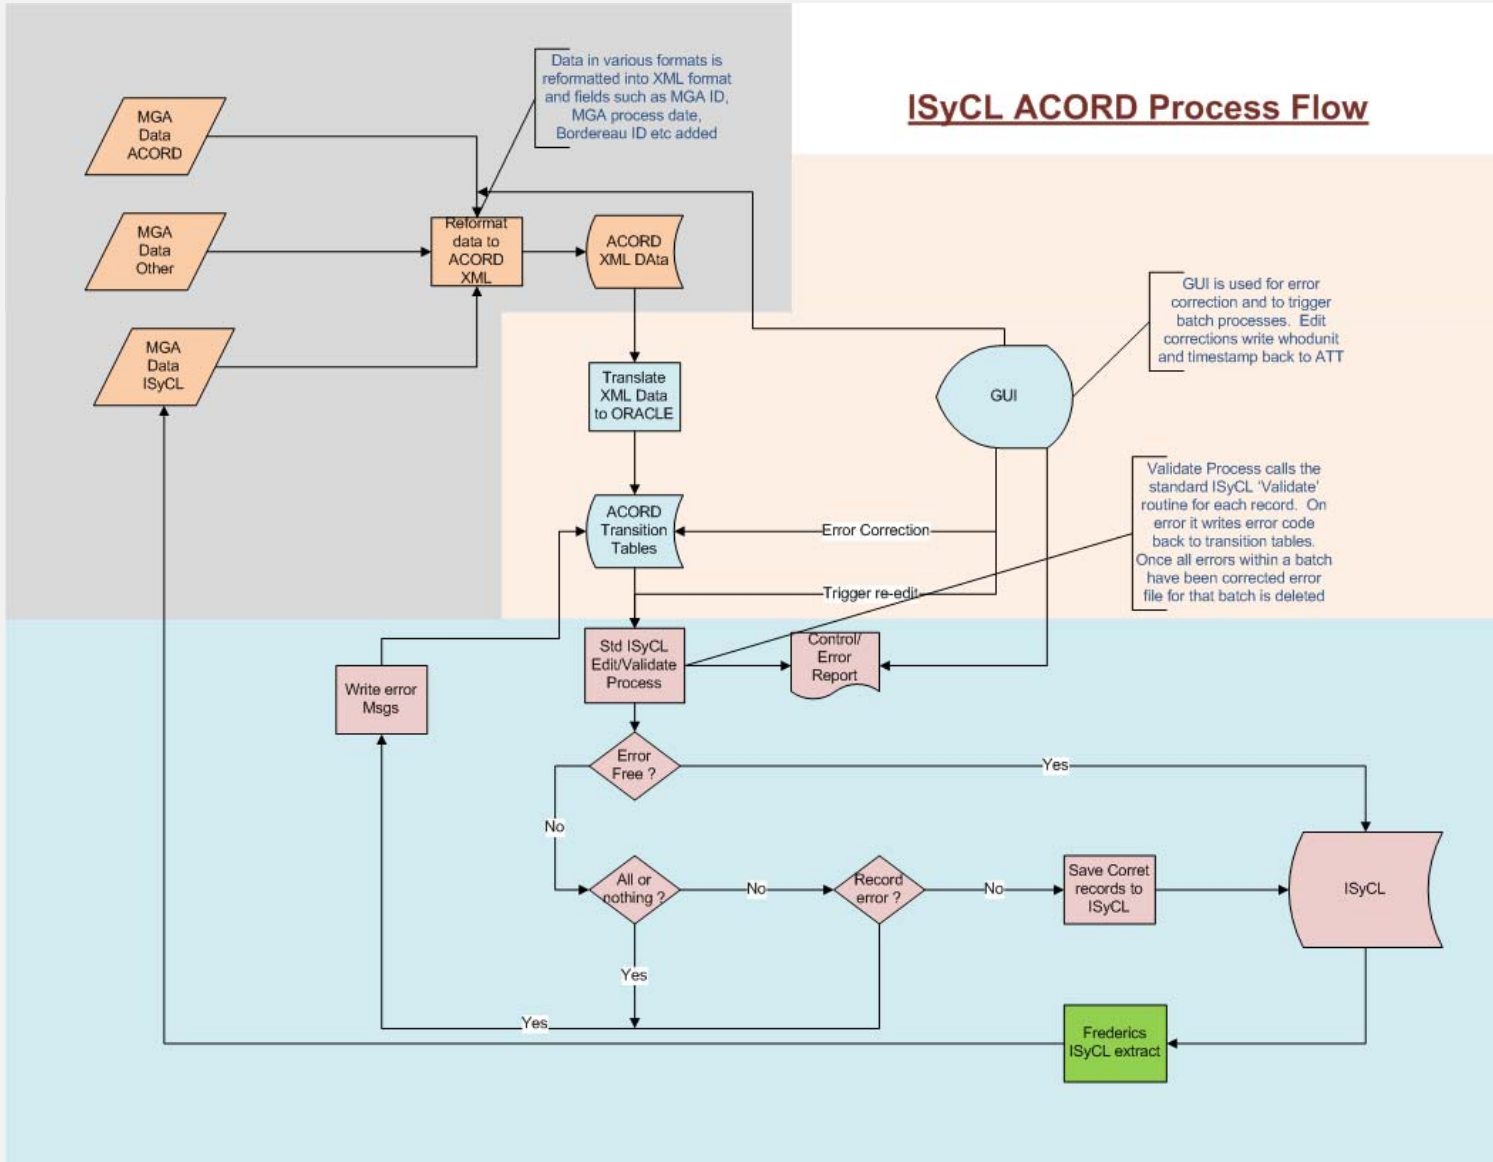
ISyCL ACORD Process Flow

Data in various formats is reformatted into XML format and fields such as MGA ID, MGA process date, Bordereau ID etc added

MGA Data ACORD

MGA Data Other

MGA Data ISyCL

Reformat data to ACORD XML

ACORD XML DAta

Translate XML Data to ORACLE

GUI

GUI is used for error correction and to trigger batch processes. Edit corrections write whodunit and timestamp back to ATT

ACORD Transition Tables

Error Correction

Trigger re-edit

Validate Process calls the standard ISyCL 'Validate' routine for each record. On error it writes error code back to transition tables. Once all errors within a batch have been corrected error file for that batch is deleted

Write error Msgs

Std ISyCL Edit/Validate Process

Control/ Error Report

Error Free ?

Yes

No

All or nothing ?

No

Record error ?

No

Save Corret records to ISyCL

ISyCL

Yes

Yes

Frederics ISyCL extract